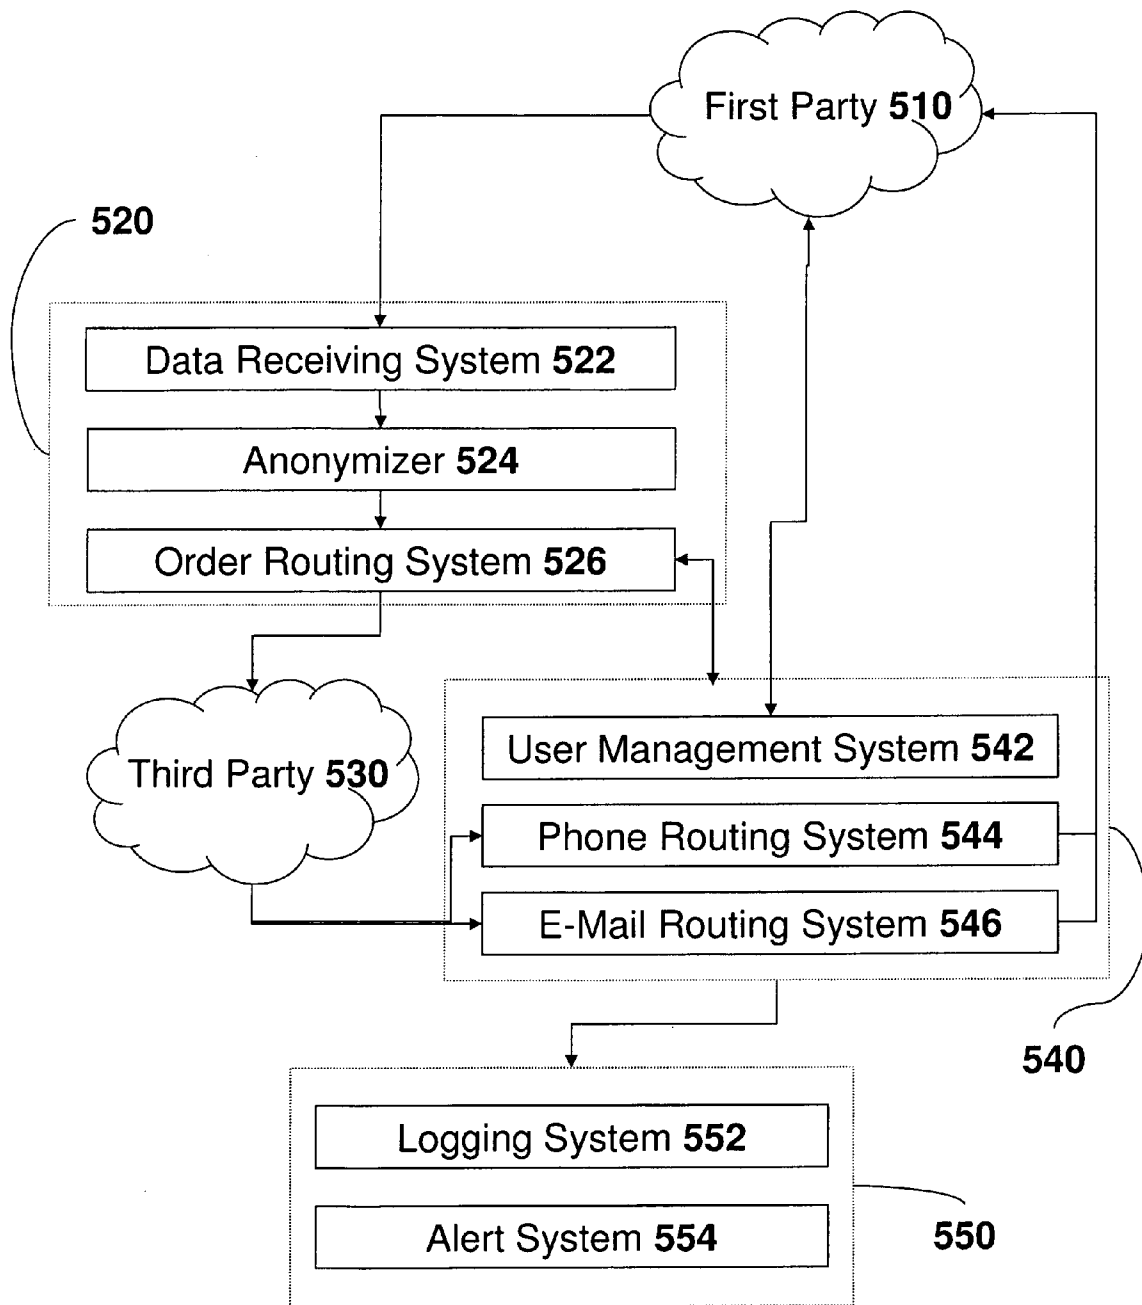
First Party **510**

520

Data Receiving System **522**

Anonymizer **524**

Order Routing System **526**

Third Party **530**

User Management System **542**

Phone Routing System **544**

E-Mail Routing System **546**

540

Logging System **552**

Alert System **554**

550